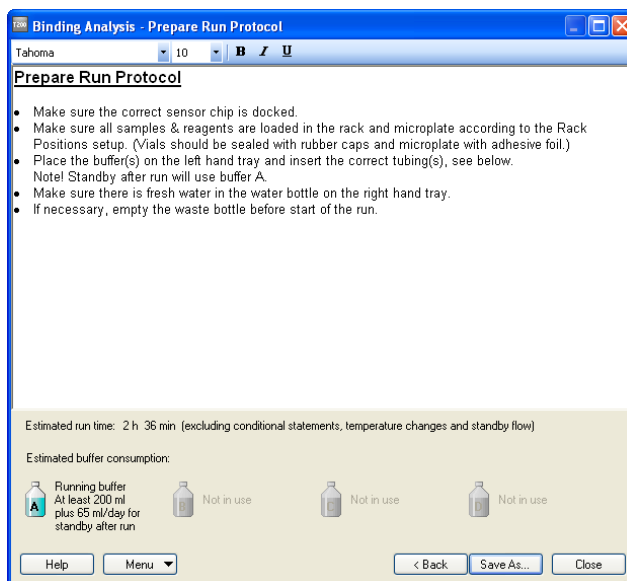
T200 Binding Analysis - Prepare Run Protocol

Tahoma 10 B I U

Prepare Run Protocol

- Make sure the correct sensor chip is docked.
- Make sure all samples & reagents are loaded in the rack and microplate according to the Rack Positions setup. (Vials should be sealed with rubber caps and microplate with adhesive foil.)
- Place the buffer(s) on the left hand tray and insert the correct tubing(s), see below. Note! Standby after run will use buffer A.
- Make sure there is fresh water in the water bottle on the right hand tray.
- If necessary, empty the waste bottle before start of the run.

Estimated run time: 2 h 36 min (excluding conditional statements, temperature changes and standby flow)

Estimated buffer consumption:

A Running buffer At least 200 ml plus 65 ml/day for standby after run

B Not in use

C Not in use

D Not in use

Help Menu < Back Save As... Close